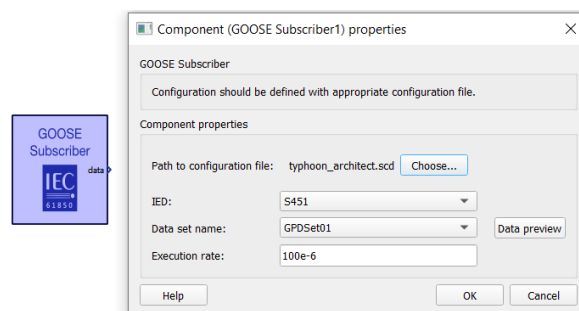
GOOSE Subscriber

data

IEC
61850

Component (GOOSE Subscriber1) properties

×

GOOSE Subscriber

Configuration should be defined with appropriate configuration file.

Component properties

Path to configuration file: typhoon_architect.scd Choose...

IED: S451

Data set name: GPDSet01 Data preview

Execution rate: 100e-6

Help

OK

Cancel